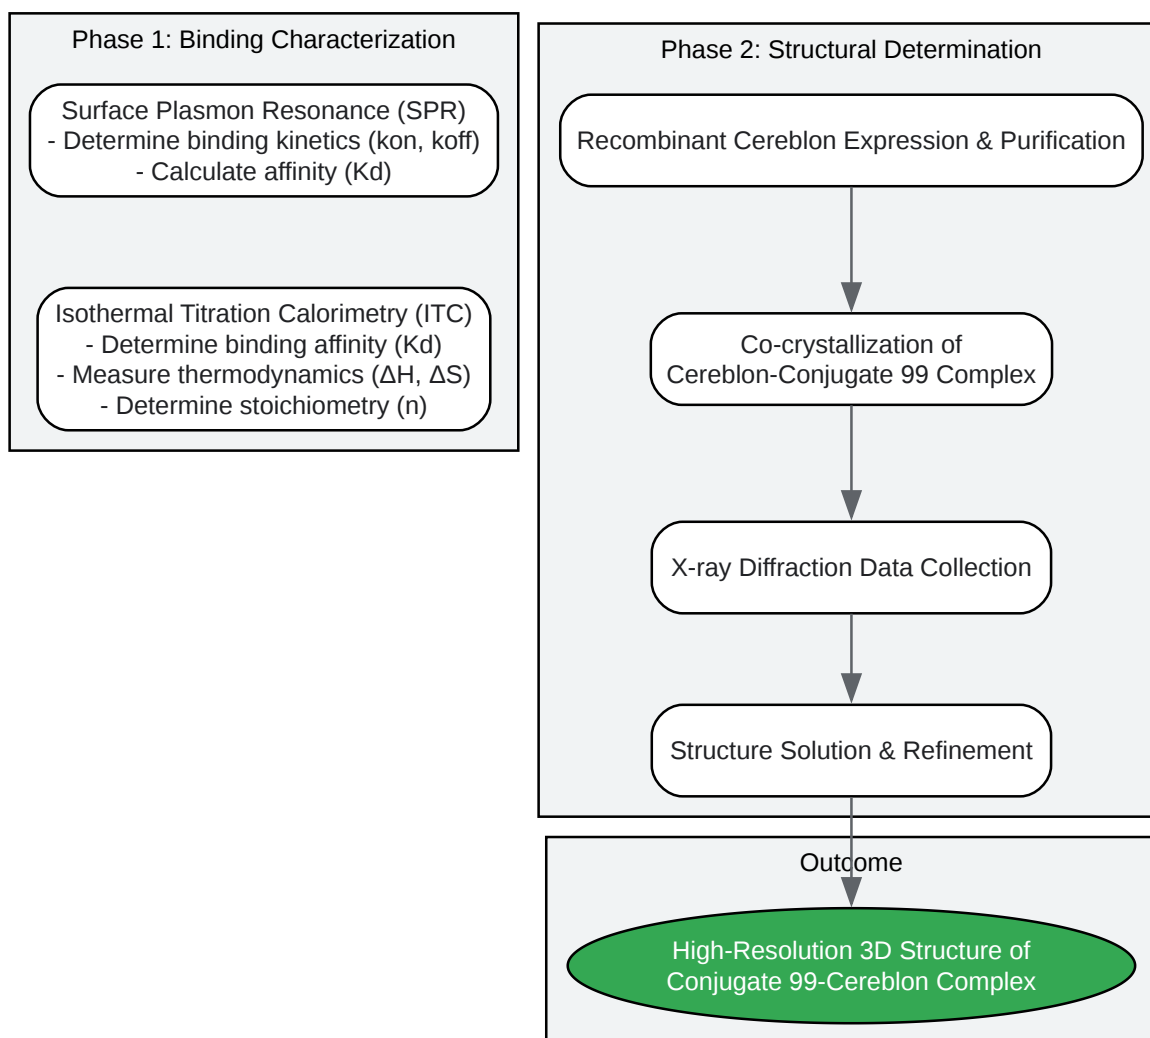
Phase 1: Binding Characterization

Surface Plasmon Resonance (SPR)
- Determine binding kinetics (kon, koff)
- Calculate affinity (Kd)

Isothermal Titration Calorimetry (ITC)
- Determine binding affinity (Kd)
- Measure thermodynamics (ΔH, ΔS)
- Determine stoichiometry (n)

Phase 2: Structural Determination

Recombinant Cereblon Expression & Purification

Co-crystallization of Cereblon-Conjugate 99 Complex

X-ray Diffraction Data Collection

Structure Solution & Refinement

Outcome

High-Resolution 3D Structure of Conjugate 99-Cereblon Complex